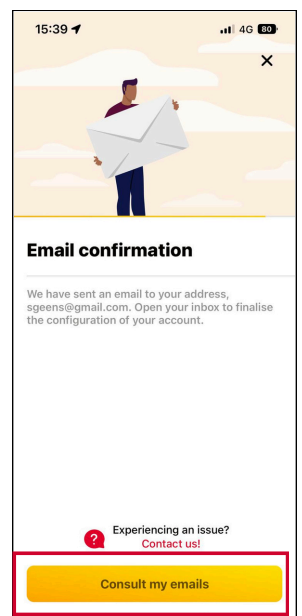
15:39
4G 80

×

Email confirmation

We have sent an email to your address, sgeens@gmail.com. Open your inbox to finalise the configuration of your account.

?
Experiencing an issue?
Contact us!

Consult my emails